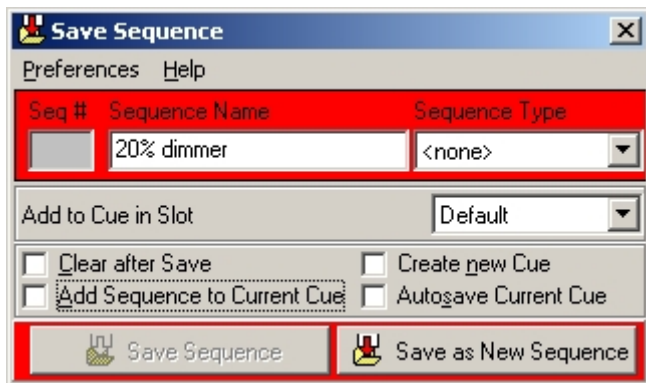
Save Sequence

Preferences Help

Seq # Sequence Name Sequence Type

20% dimmer

<none>

Add to Cue in Slot

Default

Clear after Save

Create new Cue

Add Sequence to Current Cue

Autosave Current Cue

Save Sequence

Save as New Sequence